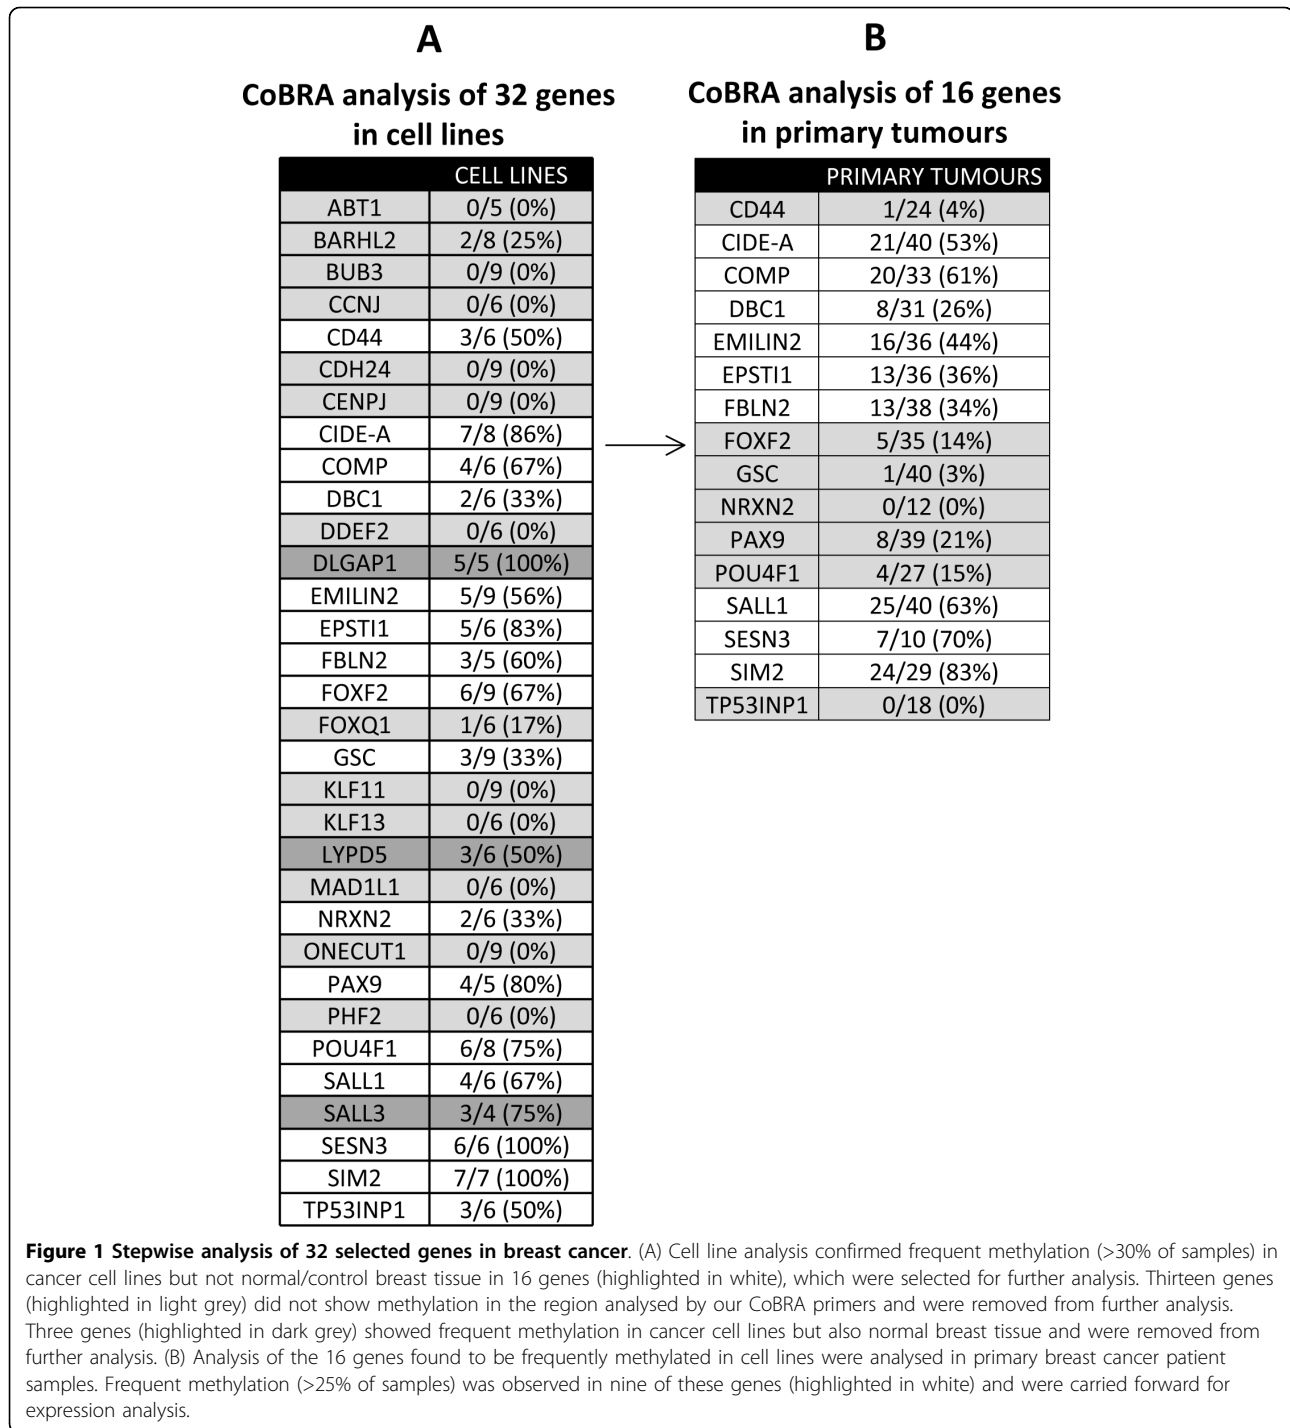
A

CoBRA analysis of 32 genes in cell lines

| | CELL LINES |
|---|---|
| ABT1 | 0/5 (0%) |
| BARHL2 | 2/8 (25%) |
| BUB3 | 0/9 (0%) |
| CCNJ | 0/6 (0%) |
| CD44 | 3/6 (50%) |
| CDH24 | 0/9 (0%) |
| CENPJ | 0/9 (0%) |
| CIDE-A | 7/8 (86%) |
| COMP | 4/6 (67%) |
| DBC1 | 2/6 (33%) |
| DDEF2 | 0/6 (0%) |
| DLGAP1 | 5/5 (100%) |
| EMILIN2 | 5/9 (56%) |
| EPSTI1 | 5/6 (83%) |
| FBLN2 | 3/5 (60%) |
| FOXF2 | 6/9 (67%) |
| FOXQ1 | 1/6 (17%) |
| GSC | 3/9 (33%) |
| KLF11 | 0/9 (0%) |
| KLF13 | 0/6 (0%) |
| LYPD5 | 3/6 (50%) |
| MAD1L1 | 0/6 (0%) |
| NRXN2 | 2/6 (33%) |
| ONECUT1 | 0/9 (0%) |
| PAX9 | 4/5 (80%) |
| PHF2 | 0/6 (0%) |
| POU4F1 | 6/8 (75%) |
| SALL1 | 4/6 (67%) |
| SALL3 | 3/4 (75%) |
| SESN3 | 6/6 (100%) |
| SIM2 | 7/7 (100%) |
| TP53INP1 | 3/6 (50%) |

B

CoBRA analysis of 16 genes in primary tumours

| | PRIMARY TUMOURS |
|---|---|
| CD44 | 1/24 (4%) |
| CIDE-A | 21/40 (53%) |
| COMP | 20/33 (61%) |
| DBC1 | 8/31 (26%) |
| EMILIN2 | 16/36 (44%) |
| EPSTI1 | 13/36 (36%) |
| FBLN2 | 13/38 (34%) |
| FOXF2 | 5/35 (14%) |
| GSC | 1/40 (3%) |
| NRXN2 | 0/12 (0%) |
| PAX9 | 8/39 (21%) |
| POU4F1 | 4/27 (15%) |
| SALL1 | 25/40 (63%) |
| SESN3 | 7/10 (70%) |
| SIM2 | 24/29 (83%) |
| TP53INP1 | 0/18 (0%) |

**Figure 1 Stepwise analysis of 32 selected genes in breast cancer**. (A) Cell line analysis confirmed frequent methylation (>30% of samples) in cancer cell lines but not normal/control breast tissue in 16 genes (highlighted in white), which were selected for further analysis. Thirteen genes (highlighted in light grey) did not show methylation in the region analysed by our CoBRA primers and were removed from further analysis. Three genes (highlighted in dark grey) showed frequent methylation in cancer cell lines but also normal breast tissue and were removed from further analysis. (B) Analysis of the 16 genes found to be frequently methylated in cell lines were analysed in primary breast cancer patient samples. Frequent methylation (>25% of samples) was observed in nine of these genes (highlighted in white) and were carried forward for expression analysis.